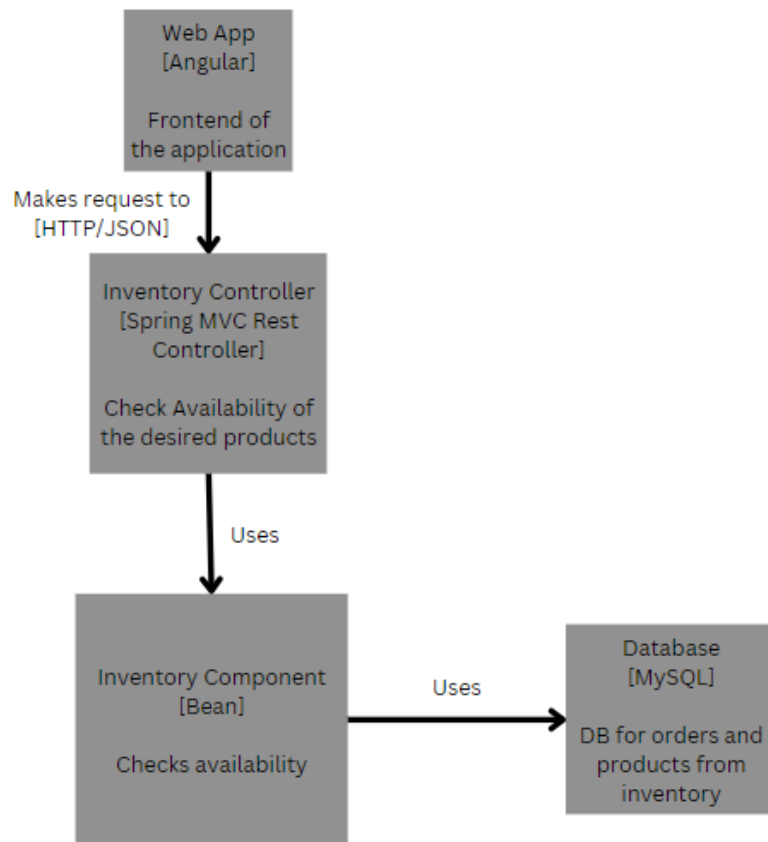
Web App
[Angular]

Frontend of the application

Makes request to
[HTTP/JSON]

Inventory Controller
[Spring MVC Rest Controller]

Check Availability of the desired products

Uses

Inventory Component
[Bean]

Checks availability

Uses

Database
[MySQL]

DB for orders and products from inventory